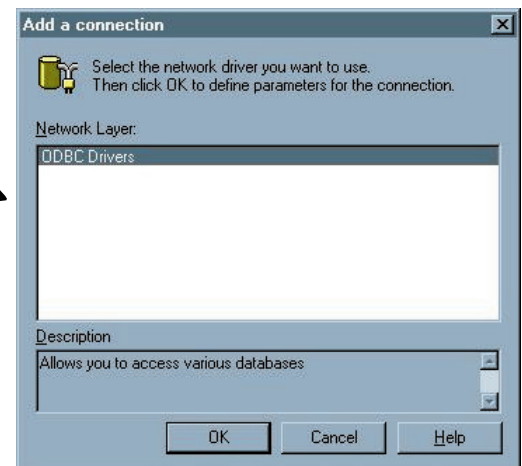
Add a connection

Select the network driver you want to use.
Then click OK to define parameters for the connection.

Network Layer:

ODBC Drivers

Description

Allows you to access various databases

OK

Cancel

Help